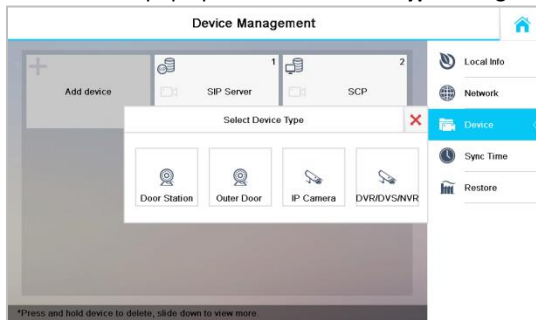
Device Management

Add device

1
SIP Server

2
SCP

Select Device Type

Door Station

Outer Door

IP Camera

DVR/DVS/NVR

Local Info

Network

Device

Sync Time

Restore

*Press and hold device to delete, slide down to view more.